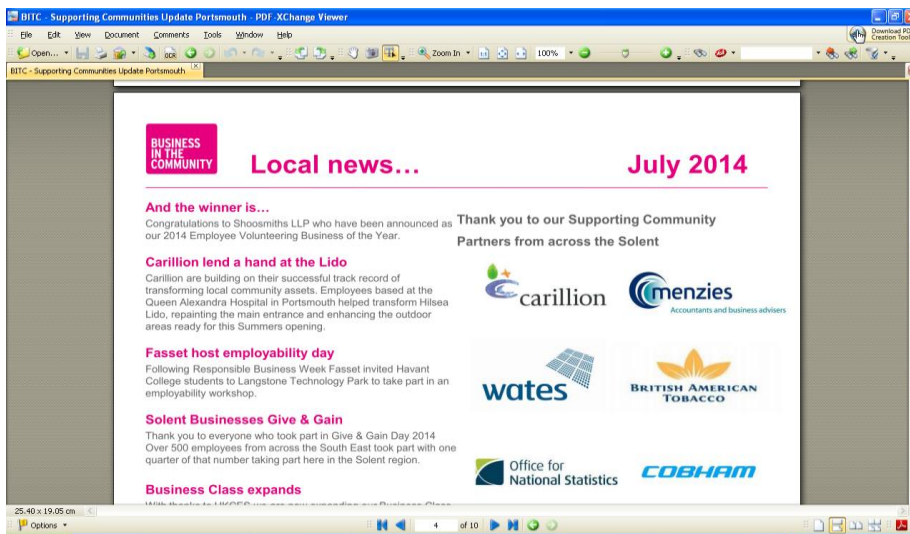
BITC - Supporting Communities Update Portsmouth - PDF-XChange Viewer

File Edit View Document Comments Tools Window Help

Open... Zoom In 100%

Download PDF Creation Tool

BITC - Supporting Communities Update Portsmouth

BUSINESS IN THE COMMUNITY

Local news…

July 2014

And the winner is…

Congratulations to Shoosmiths LLP who have been announced as our 2014 Employee Volunteering Business of the Year.

Carillion lend a hand at the Lido

Carillion are building on their successful track record of transforming local community assets. Employees based at the Queen Alexandra Hospital in Portsmouth helped transform Hilsea Lido, repainting the main entrance and enhancing the outdoor areas ready for this Summers opening.

Fasset host employability day

Following Responsible Business Week Fasset invited Havant College students to Langstone Technology Park to take part in an employability workshop.

Solent Businesses Give & Gain

Thank you to everyone who took part in Give & Gain Day 2014 Over 500 employees from across the South East took part with one quarter of that number taking part here in the Solent region.

Business Class expands

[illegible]

Thank you to our Supporting Community Partners from across the Solent

carillion

menzies
Accountants and business advisers

wates

BRITISH AMERICAN TOBACCO

Office for National Statistics

COBHAM

25.40 x 19.05 cm

Options

4 of 10